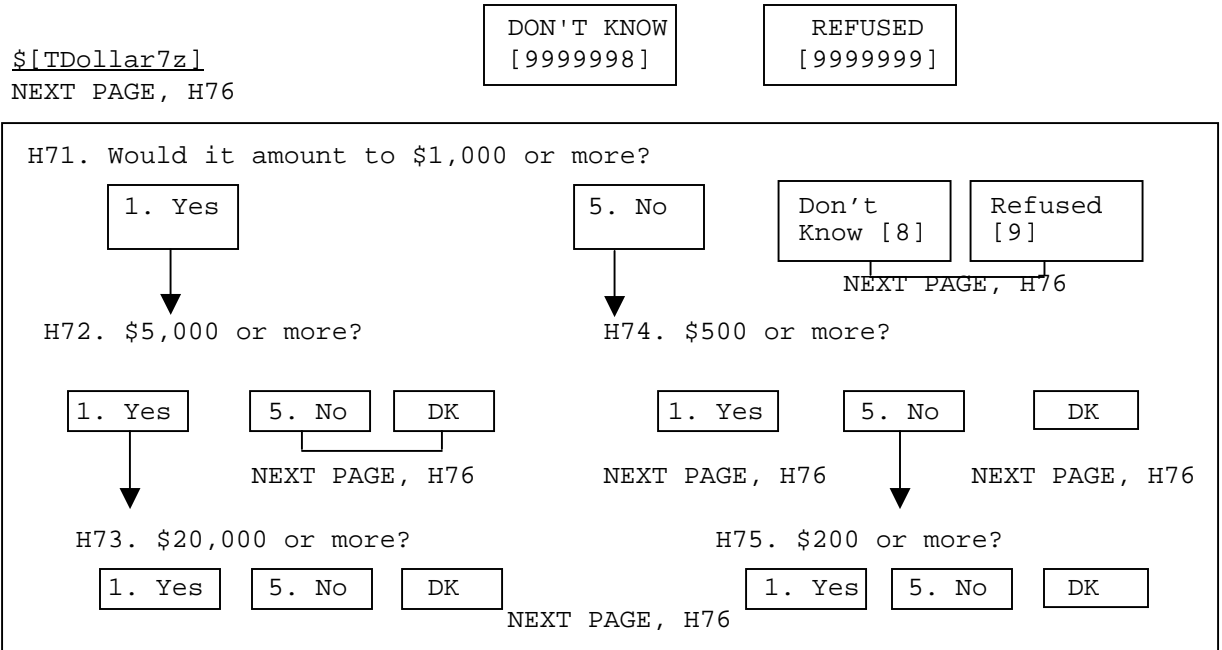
$[TDollar7z]
NEXT PAGE, H76

DON'T KNOW [9999998]

REFUSED [9999999]

H71. Would it amount to \$1,000 or more?

1. Yes

5. No

Don’t Know [8]

Refused [9]

NEXT PAGE, H76

H72. \$5,000 or more?

1. Yes

5. No

DK

NEXT PAGE, H76

H74. \$500 or more?

1. Yes

5. No

DK

NEXT PAGE, H76

NEXT PAGE, H76

H73. \$20,000 or more?

1. Yes

5. No

DK

NEXT PAGE, H76

H75. \$200 or more?

1. Yes

5. No

DK